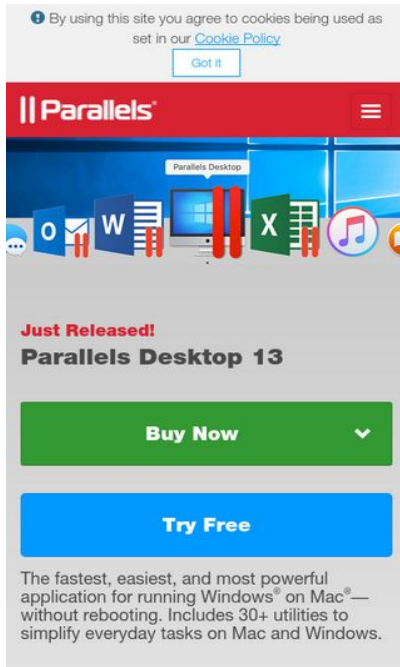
By using this site you agree to cookies being used as set in our Cookie Policy

Got it

Parallels

Parallels Desktop

Just Released!

Parallels Desktop 13

Buy Now

Try Free

The fastest, easiest, and most powerful application for running Windows® on Mac®— without rebooting. Includes 30+ utilities to simplify everyday tasks on Mac and Windows.